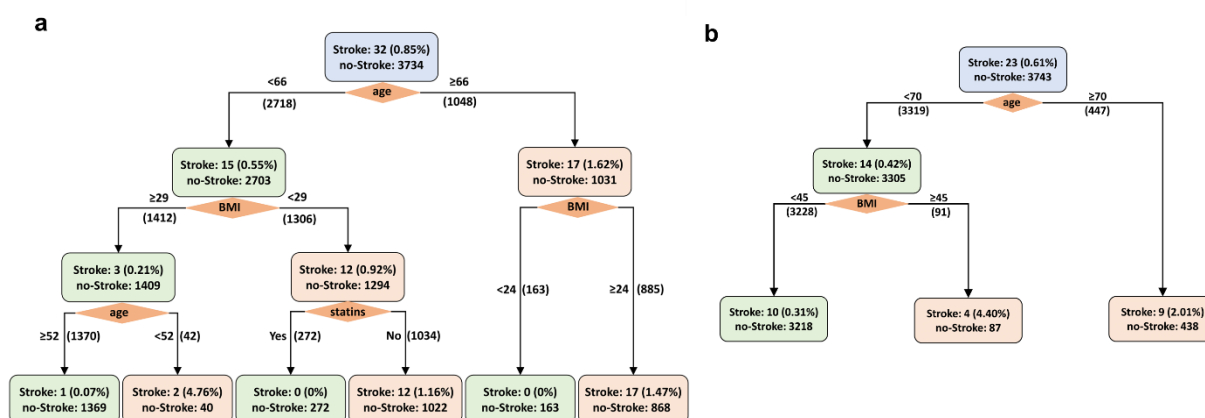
a

Stroke: 32 (0.85%)
no-Stroke: 3734

<66
(2718)
age
≥66
(1048)

Stroke: 15 (0.55%)
no-Stroke: 2703

≥29
(1412)
BMI
<29
(1306)

Stroke: 17 (1.62%)
no-Stroke: 1031

BMI

Stroke: 3 (0.21%)
no-Stroke: 1409

age

≥52 (1370)
<52 (42)

Stroke: 12 (0.92%)
no-Stroke: 1294

statins

Yes (272)
No (1034)

<24 (163)
≥24 (885)

Stroke: 1 (0.07%)
no-Stroke: 1369

Stroke: 2 (4.76%)
no-Stroke: 40

Stroke: 0 (0%)
no-Stroke: 272

Stroke: 12 (1.16%)
no-Stroke: 1022

Stroke: 0 (0%)
no-Stroke: 163

Stroke: 17 (1.47%)
no-Stroke: 868

b

Stroke: 23 (0.61%)
no-Stroke: 3743

<70
(3319)
age
≥70
(447)

Stroke: 14 (0.42%)
no-Stroke: 3305

<45
(3228)
BMI
≥45
(91)

Stroke: 10 (0.31%)
no-Stroke: 3218

Stroke: 4 (4.40%)
no-Stroke: 87

Stroke: 9 (2.01%)
no-Stroke: 438